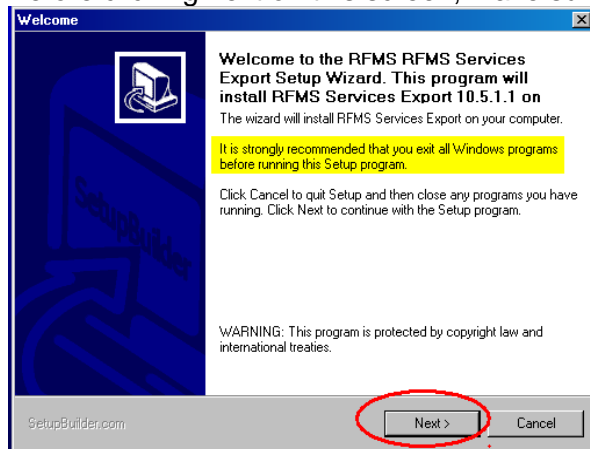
Welcome

Welcome to the RFMS RFMS Services Export Setup Wizard. This program will install RFMS Services Export 10.5.1.1 on

The wizard will install RFMS Services Export on your computer.

It is strongly recommended that you exit all Windows programs before running this Setup program.

Click Cancel to quit Setup and then close any programs you have running. Click Next to continue with the Setup program.

WARNING: This program is protected by copyright law and international treaties.

SetupBuilder

SetupBuilder.com

Next >

Cancel